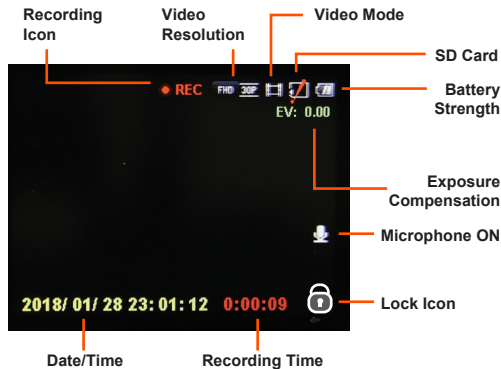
Recording Icon

Video Resolution

Video Mode

SD Card

Battery Strength

REC

FHD 30P

EV: 0.00

Exposure Compensation

Microphone ON

2018/ 01/ 28 23: 01: 12

0:00:09

Lock Icon

Date/Time

Recording Time